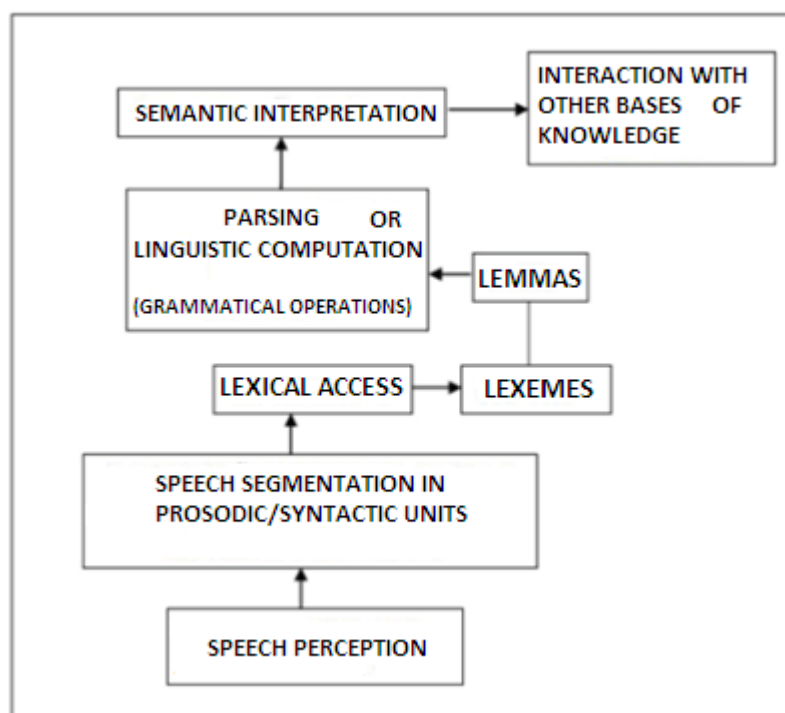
SEMANTIC INTERPRETATION

INTERACTION WITH OTHER BASES OF KNOWLEDGE

PARSING OR LINGUISTIC COMPUTATION

(GRAMMATICAL OPERATIONS)

LEMMAS

LEXICAL ACCESS

LEXEMES

SPEECH SEGMENTATION IN PROSODIC/SYNTACTIC UNITS

SPEECH PERCEPTION